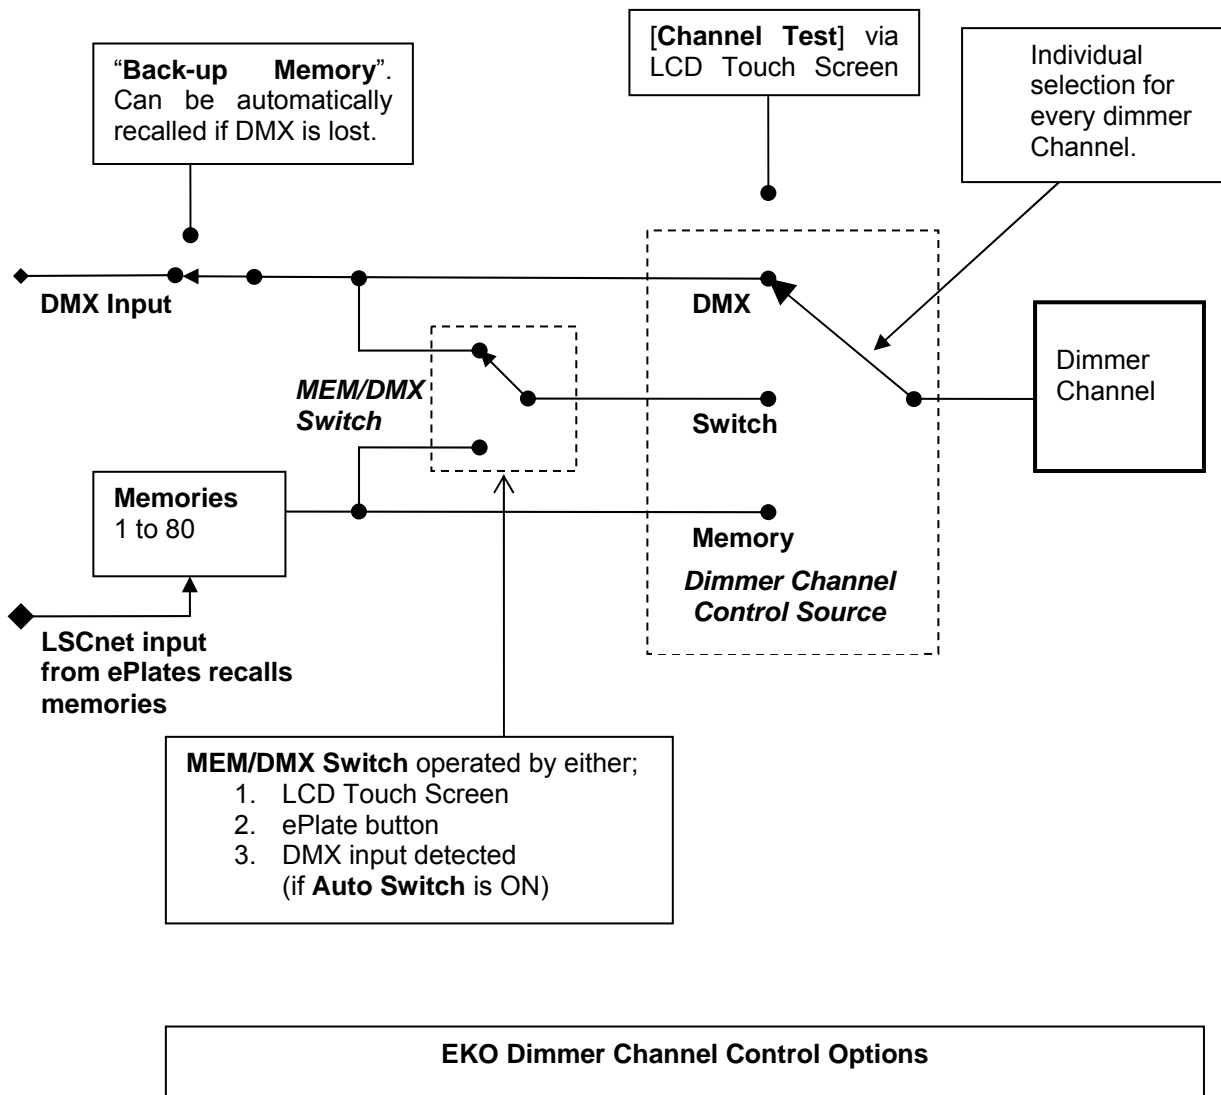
"Back-up Memory". Can be automatically recalled if DMX is lost.

[Channel Test] via LCD Touch Screen

Individual selection for every dimmer Channel.

DMX Input

DMX

MEM/DMX Switch

Switch

Dimmer Channel

Memories
1 to 80

Memory

Dimmer Channel Control Source

LSCnet input from ePlates recalls memories

MEM/DMX Switch operated by either;
1. LCD Touch Screen
2. ePlate button
3. DMX input detected (if Auto Switch is ON)

EKO Dimmer Channel Control Options